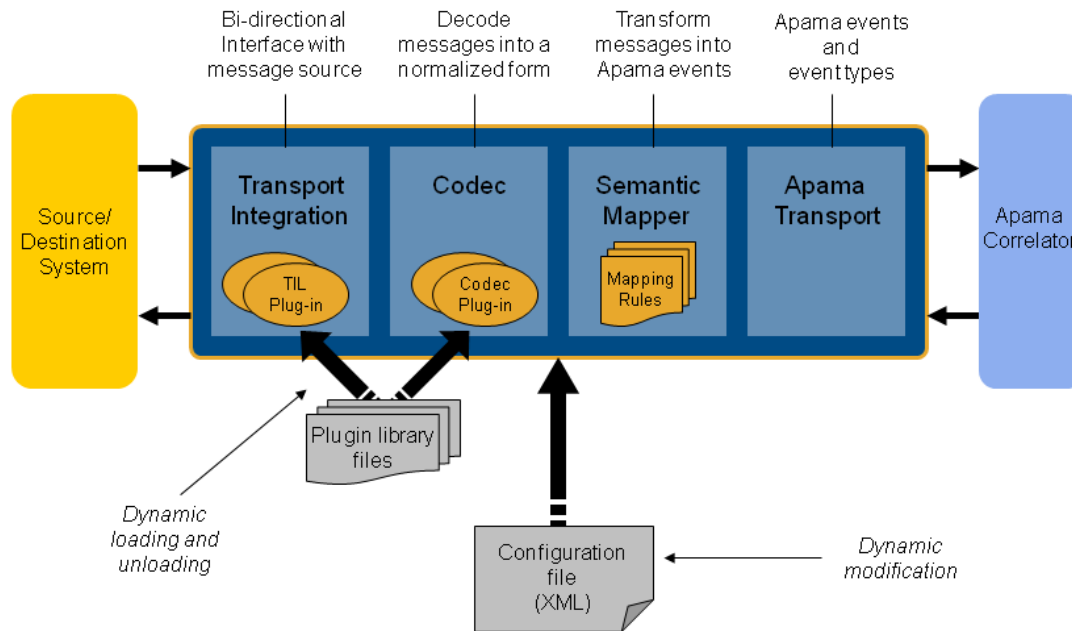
Bi-directional Interface with message source

Decode messages into a normalized form

Transform messages into Apama events

Apama events and event types

Source/ Destination System

Transport Integration

TIL Plug-in

Codec

Codec Plug-in

Semantic Mapper

Mapping Rules

Apama Transport

Apama Correlator

Plugin library files

Dynamic loading and unloading

Configuration file (XML)

Dynamic modification